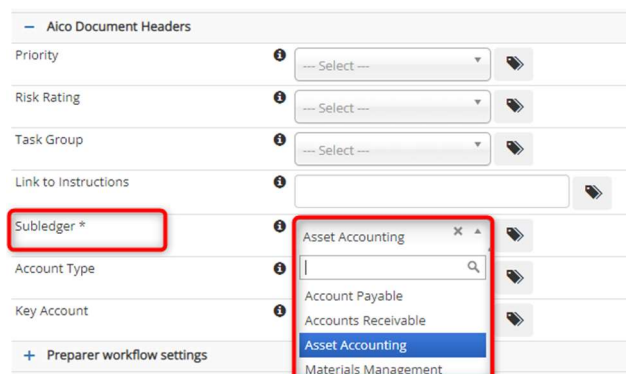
− Aico Document Headers

Priority
--- Select ---

Risk Rating
--- Select ---

Task Group
--- Select ---

Link to Instructions

Subledger *
Asset Accounting

Account Payable
Accounts Receivable
Asset Accounting
Materials Management

Account Type

Key Account

+ Preparer workflow settings